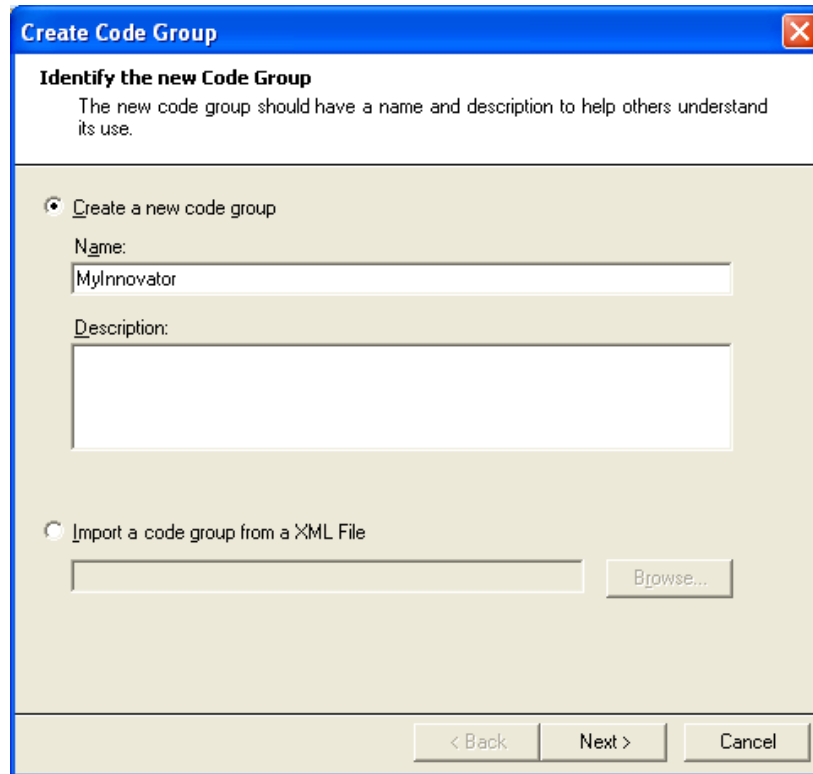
Create Code Group

Identify the new Code Group

The new code group should have a name and description to help others understand its use.

Create a new code group

Name:

MyInnovator

Description:

Import a code group from a XML File

Browse...

< Back

Next >

Cancel